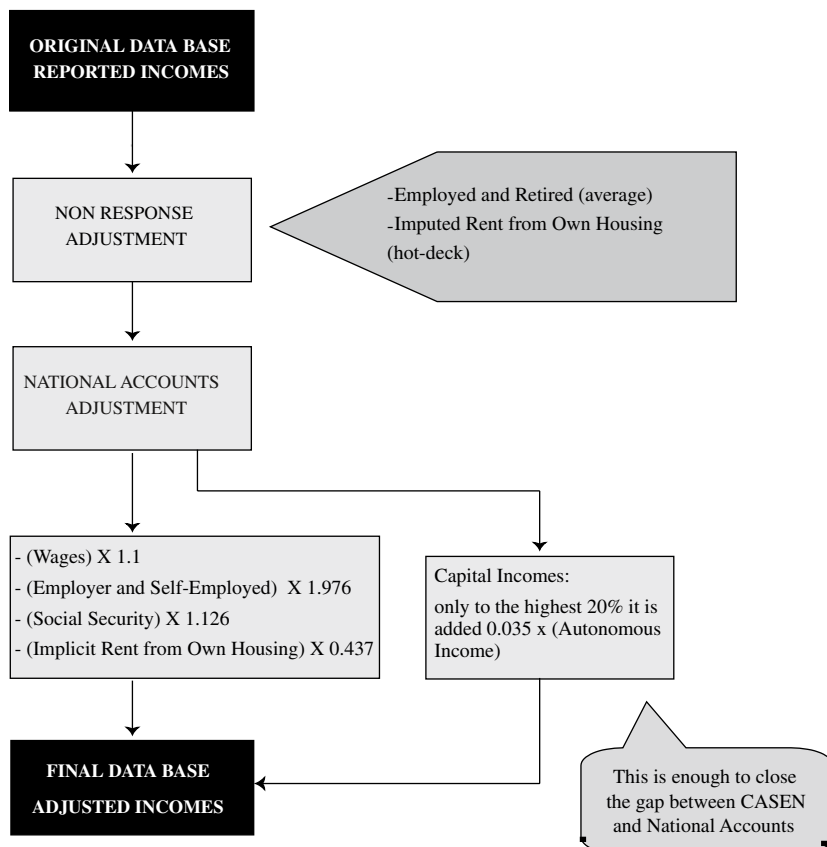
ORIGINAL DATA BASE
REPORTED INCOMES

NON RESPONSE
ADJUSTMENT

-Employed and Retired (average)
-Imputed Rent from Own Housing (hot-deck)

NATIONAL ACCOUNTS
ADJUSTMENT

- (Wages) X 1.1
- (Employer and Self-Employed) X 1.976
- (Social Security) X 1.126
- (Implicit Rent from Own Housing) X 0.437

Capital Incomes:
only to the highest 20% it is added 0.035 x (Autonomous Income)

FINAL DATA BASE
ADJUSTED INCOMES

This is enough to close the gap between CASEN and National Accounts